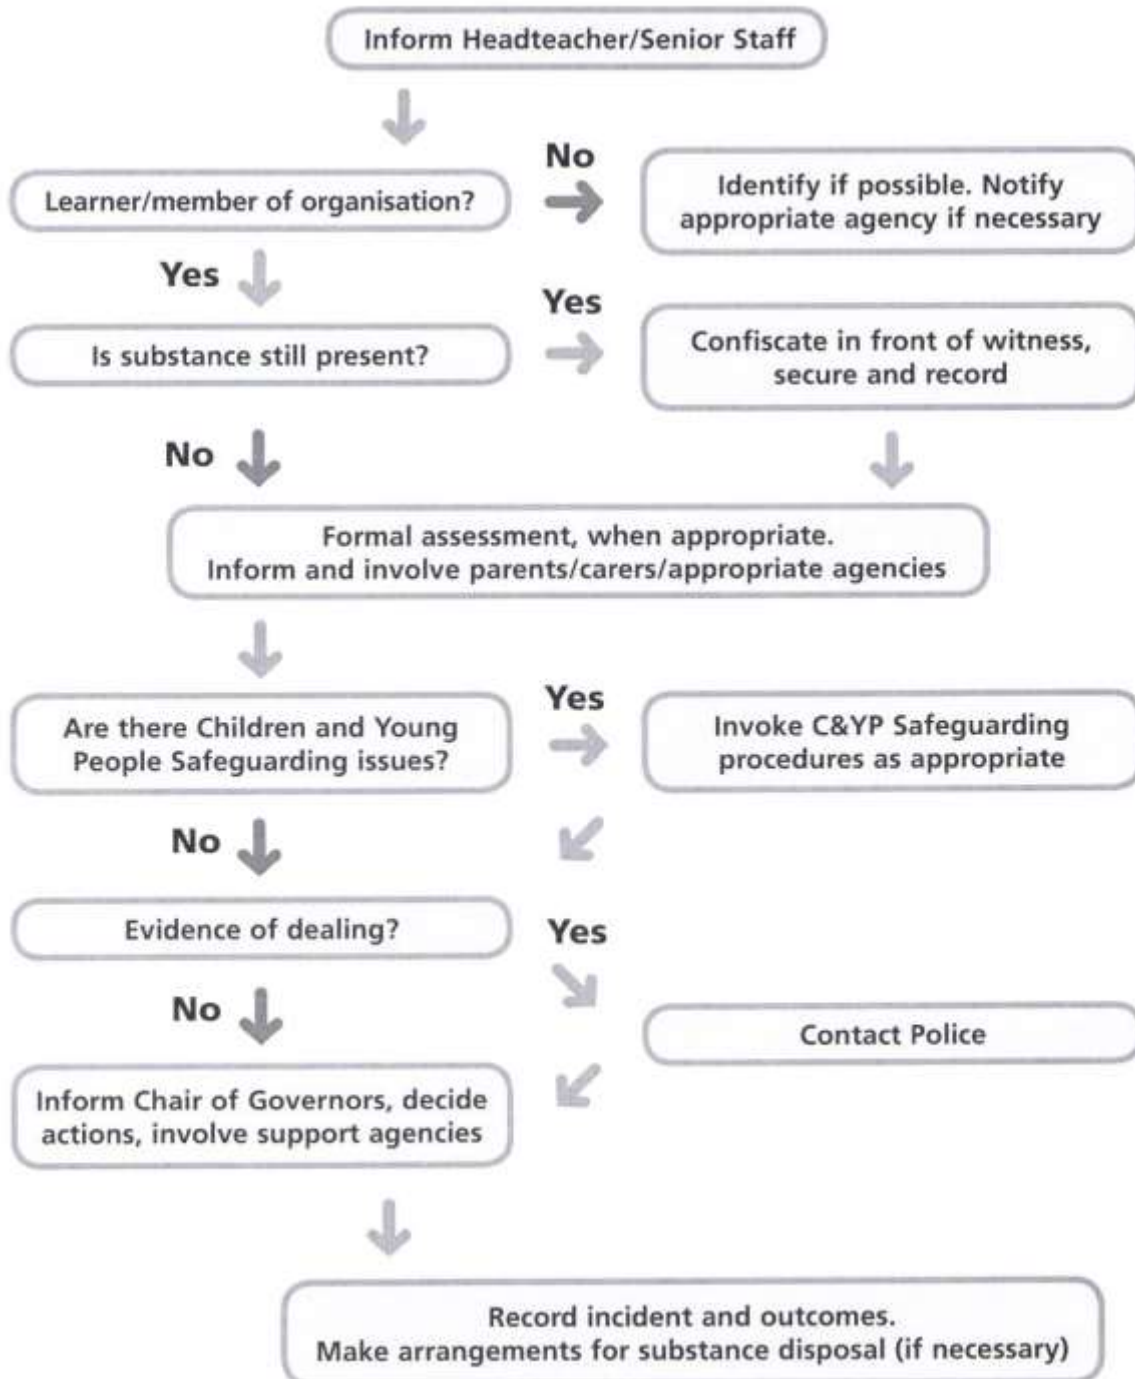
Inform Headteacher/Senior Staff

Learner/member of organisation?

No

Identify if possible. Notify appropriate agency if necessary

Yes

Is substance still present?

Yes

Confiscate in front of witness, secure and record

No

Formal assessment, when appropriate. Inform and involve parents/carers/appropriate agencies

Are there Children and Young People Safeguarding issues?

Yes

Invoke C&YP Safeguarding procedures as appropriate

No

Evidence of dealing?

Yes

Contact Police

No

Inform Chair of Governors, decide actions, involve support agencies

Record incident and outcomes. Make arrangements for substance disposal (if necessary)